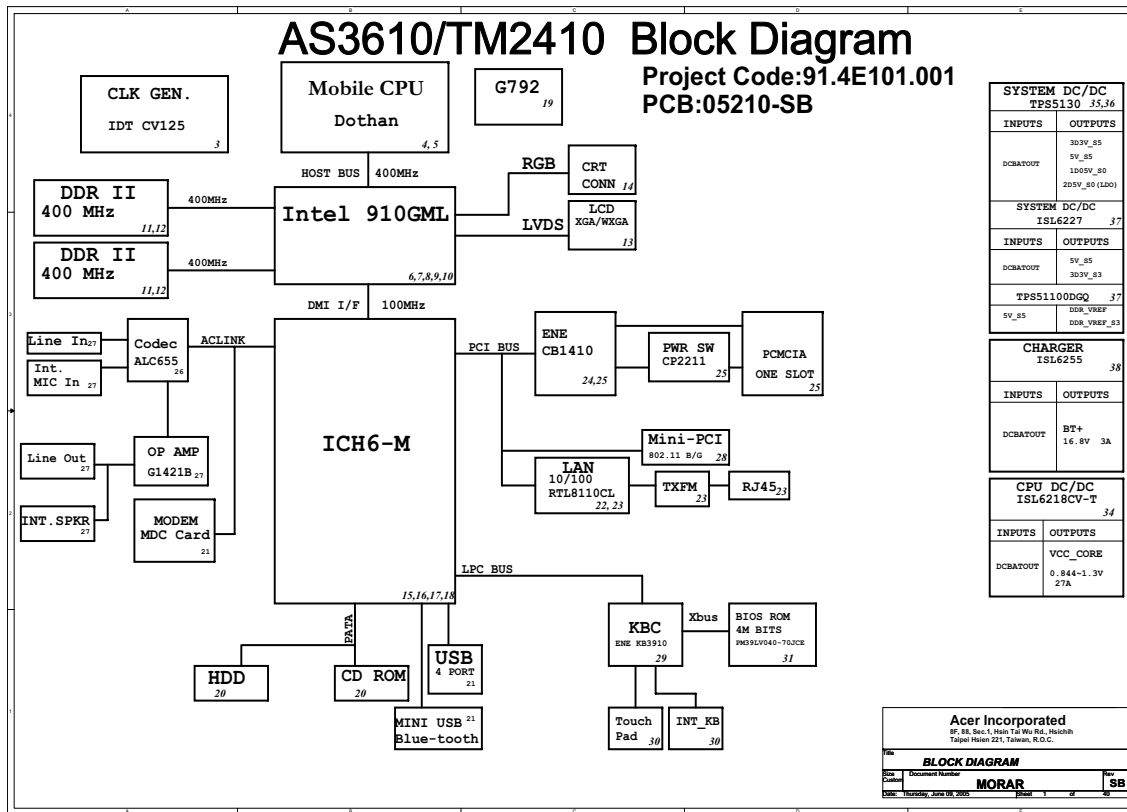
AS3610/TM2410 Block Diagram

Project Code:91.4E101.001
PCB:05210-SB

CLK GEN.
IDT CV125
3

Mobile CPU
Dothan
4, 5

G792
19

HOST BUS 400MHz

RGB
CRT CONN 14

LCD
XGA/WXGA
13

LVDS

DDR II
400 MHz
11,12

400MHz

Intel 910GML
6,7,8,9,10

DDR II
400 MHz
11,12

400MHz

DMI I/F 100MHz

Line In 27

Int. MIC In 27

Codec
ALC655
26

ACLINK

ICH6-M

PCI BUS

ENE
CB1410
24,25

PWR SW
CP2211
25

PCMCIA
ONE SLOT
25

Mini-PCI
802.11 B/G 28

LAN
10/100
RTL8110CL
22, 23

TXFM 23

RJ45 23

Line Out 27

OP AMP
G1421B 27

INT.SPKR 27

MODEM
MDC Card
21

LPC BUS

15,16,17,18

PATA

HDD
20

CD ROM
20

USB
4 PORT
21

MINI USB 21
Blue-tooth

KBC
ENE KB3910
29

Xbus

BIOS ROM
4M BITS
PM39LV040-70JCE
31

Touch Pad 30

INT_KB 30

SYSTEM DC/DC
TPS5130 35,36

| INPUTS | OUTPUTS |
|---|---|
| DCBATOUT | 3D3V_S5<br>5V_S5<br>1D05V_S0<br>2D5V_S0(LDO) |

SYSTEM DC/DC
ISL6227 37

| INPUTS | OUTPUTS |
|---|---|
| DCBATOUT | 5V_S5<br>3D3V_S3 |

TPS51100DGQ 37

| 5V_S5 | DDR_VREF<br>DDR_VREF_S3 |
|---|---|

CHARGER
ISL6255
38

| INPUTS | OUTPUTS |
|---|---|
| DCBATOUT | BT+<br>16.8V 3A |

CPU DC/DC
ISL6218CV-T
34

| INPUTS | OUTPUTS |
|---|---|
| DCBATOUT | VCC_CORE<br>0.844~1.3V<br>27A |

Acer Incorporated
8F, 88, Sec.1, Hsin Tai Wu Rd., Hsichih
Taipei Hsien 221, Taiwan, R.O.C.

Title
BLOCK DIAGRAM
Size Custom Document Number MORAR Rev SB
Date: Thursday, June 09, 2005 Sheet 1 of 40